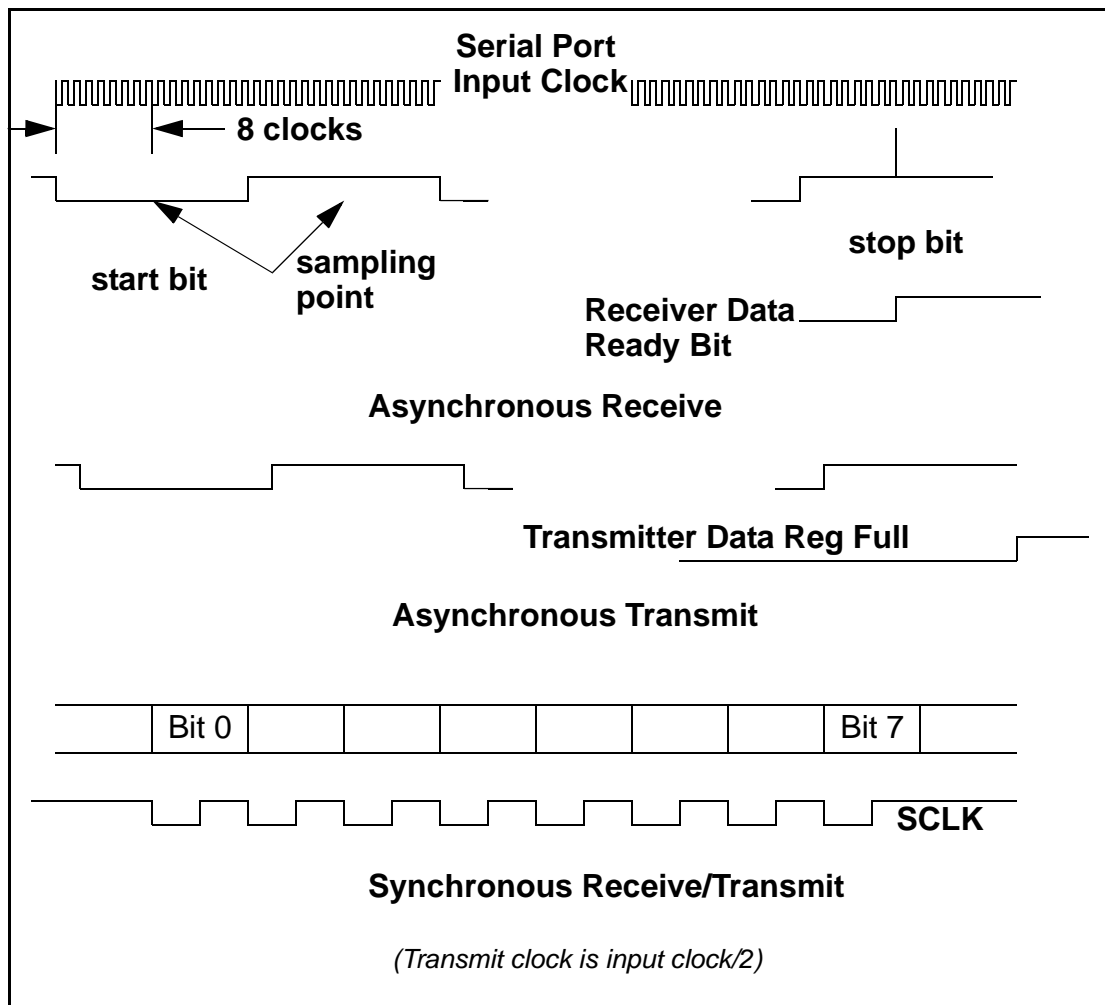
Serial Port Input Clock

8 clocks

start bit

sampling point

stop bit

Receiver Data Ready Bit

Asynchronous Receive

Transmitter Data Reg Full

Asynchronous Transmit

Bit 0

Bit 7

SCLK

Synchronous Receive/Transmit

(Transmit clock is input clock/2)